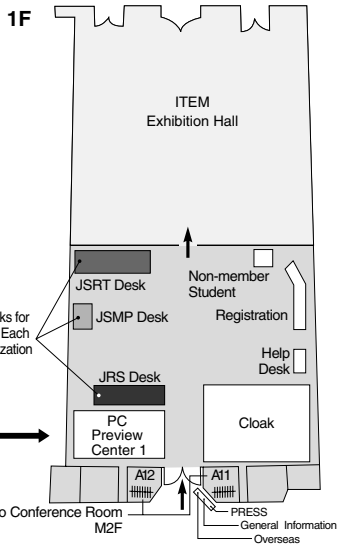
1F

ITEM
Exhibition Hall

JSRT Desk

Non-member Student

Registration

ks for Each zation

JSMP Desk

Help Desk

JRS Desk

PC Preview Center 1

Cloak

A12

A11

o Conference Room M2F

PRESS
General Information
Overseas